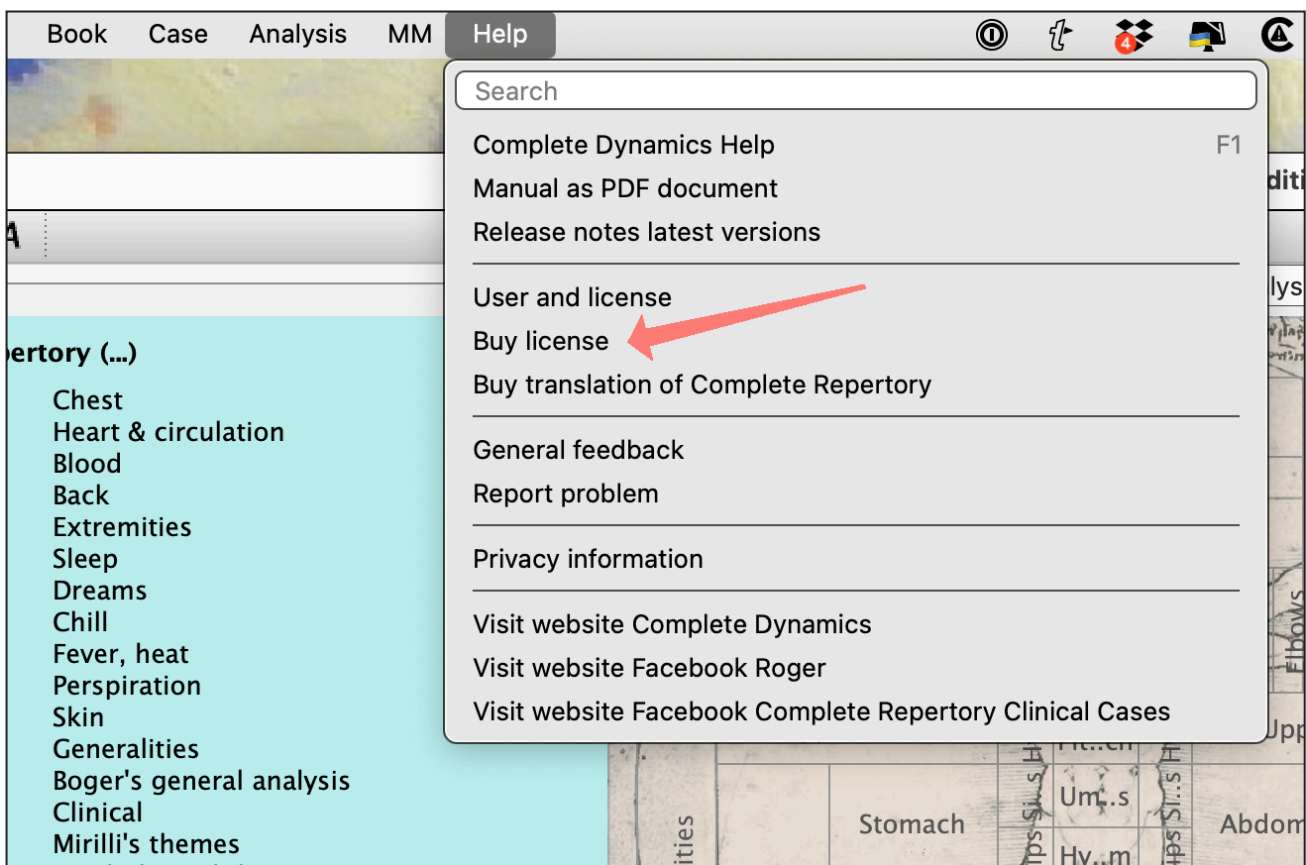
Book Case Analysis MM Help

4

Search

Complete Dynamics Help F1
Manual as PDF document
Release notes latest versions

User and license
Buy license
Buy translation of Complete Repertory

General feedback
Report problem

Privacy information

Visit website Complete Dynamics
Visit website Facebook Roger
Visit website Facebook Complete Repertory Clinical Cases

diti

A

lys

ertory (...)

Chest
Heart & circulation
Blood
Back
Extremities
Sleep
Dreams
Chill
Fever, heat
Perspiration
Skin
Generalities
Boger's general analysis
Clinical
Mirilli's themes

Elbows
Upp
Ft..ch
Um..s
Hy..m
Stomach
Abdom
ities